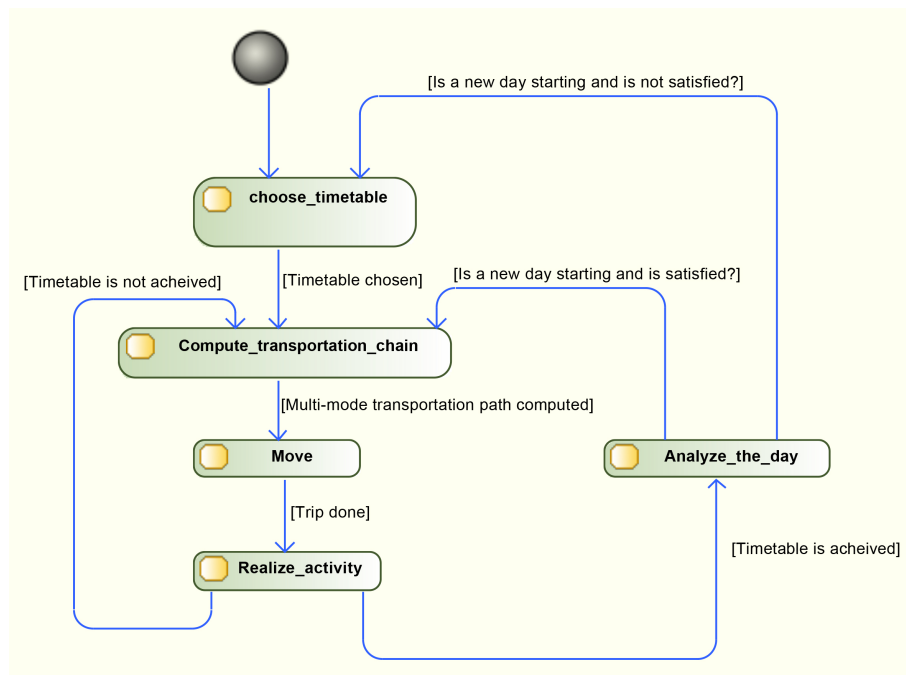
[Is a new day starting and is not satisfied?]

choose_timetable

[Timetable is not acheived]

[Timetable chosen]

[Is a new day starting and is satisfied?]

Compute_transportation_chain

[Multi-mode transportation path computed]

Move

Analyze_the_day

[Trip done]

[Timetable is acheived]

Realize_activity